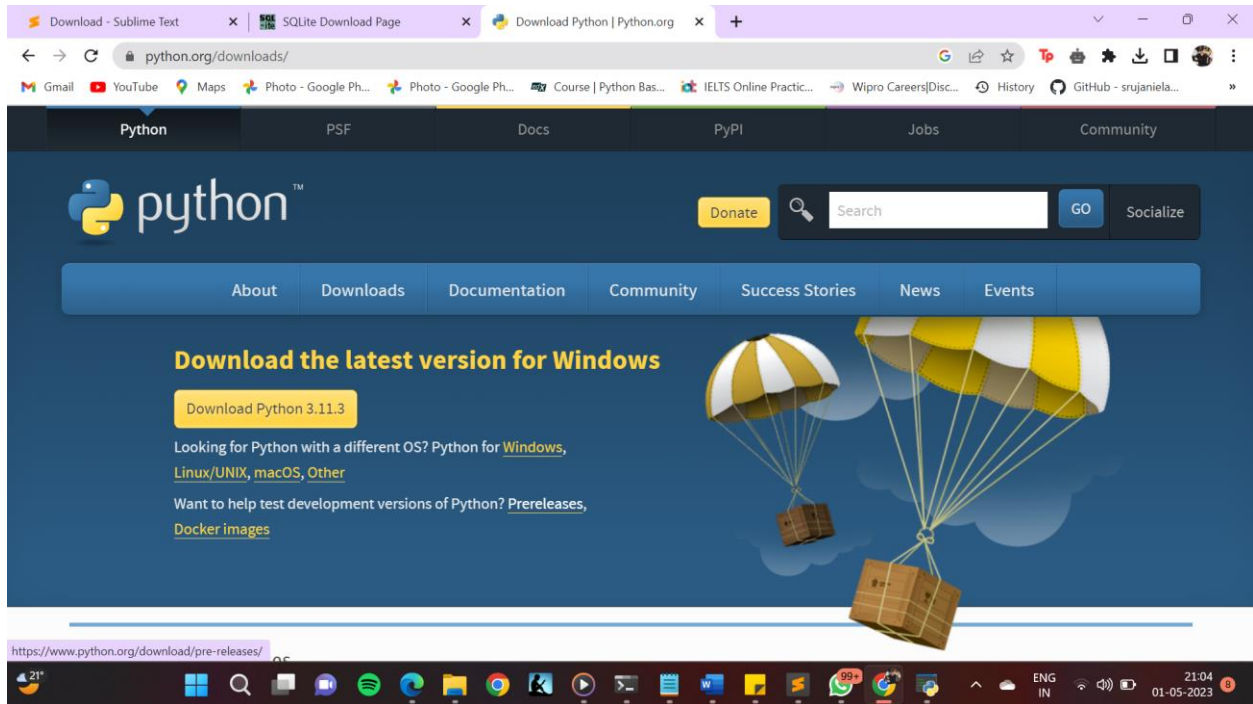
Download - Sublime Text
SQLite Download Page
Download Python | Python.org
python.org/downloads/
Gmail YouTube Maps Photo - Google Ph... Photo - Google Ph... Course | Python Bas... IELTS Online Practic... Wipro Careers|Disc... History GitHub - srujaniela...

Python PSF Docs PyPI Jobs Community

python™

Donate Search GO Socialize

About Downloads Documentation Community Success Stories News Events

Download the latest version for Windows

Download Python 3.11.3

Looking for Python with a different OS? Python for Windows, Linux/UNIX, macOS, Other

Want to help test development versions of Python? Prereleases, Docker images

https://www.python.org/download/pre-releases/

21°
99+
ENG IN
21:04
01-05-2023
8